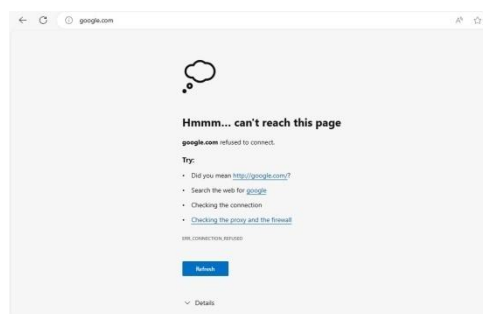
google.com

Hmmm... can't reach this page

google.com refused to connect.

Try:

- Did you mean http://google.com/?
- Search the web for google
- Checking the connection
- Checking the proxy and the firewall

ERR_CONNECTION_REFUSED

Refresh

Details